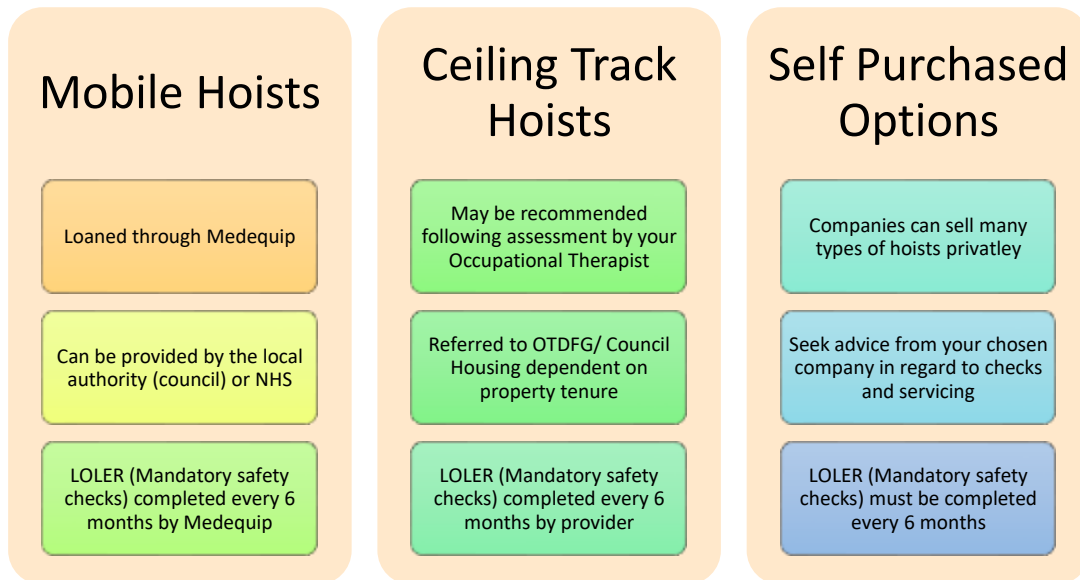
Mobile Hoists

Loaned through Medequip

Can be provided by the local authority (council) or NHS

LOLER (Mandatory safety checks) completed every 6 months by Medequip

Ceiling Track Hoists

May be recommended following assessment by your Occupational Therapist

Referred to OTDFG/ Council Housing dependent on property tenure

LOLER (Mandatory safety checks) completed every 6 months by provider

Self Purchased Options

Companies can sell many types of hoists privatley

Seek advice from your chosen company in regard to checks and servicing

LOLER (Mandatory safety checks) must be completed every 6 months